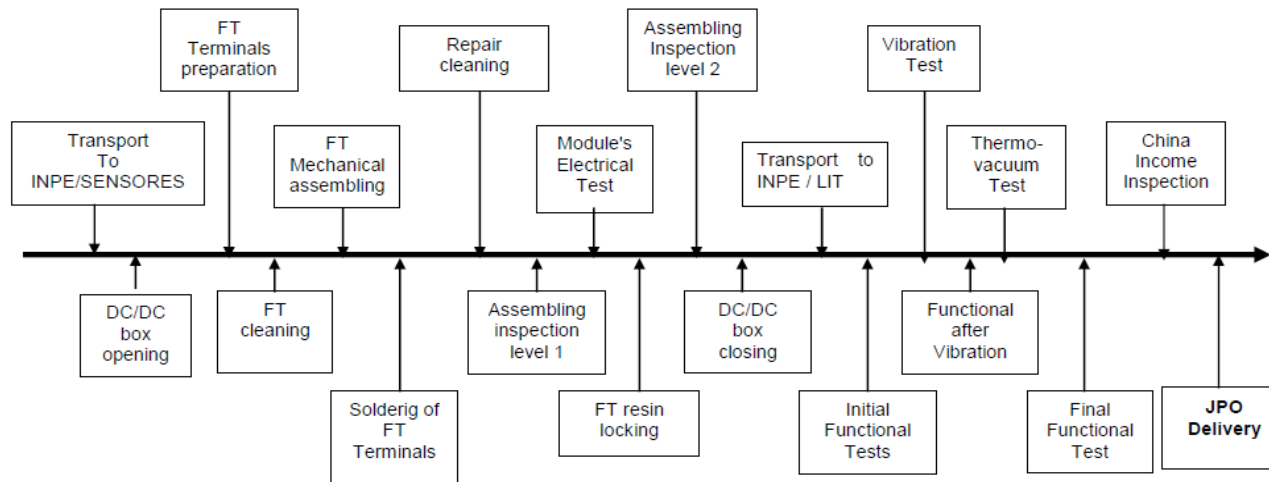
Transport To INPE/SENSORES

DC/DC box opening

FT Terminals preparation

FT cleaning

FT Mechanical assembling

Solderig of FT Terminals

Repair cleaning

Assembling inspection level 1

Module's Electrical Test

FT resin locking

Assembling Inspection level 2

DC/DC box closing

Transport to INPE / LIT

Initial Functional Tests

Vibration Test

Functional after Vibration

Thermo-vacuum Test

Final Functional Test

China Income Inspection

JPO Delivery